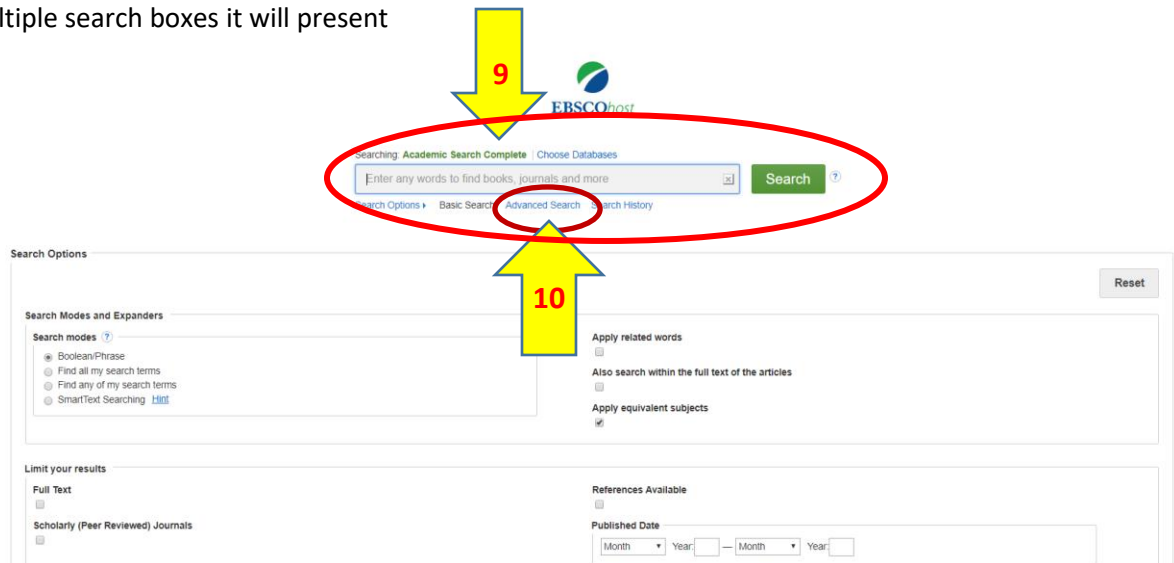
ltiple search boxes it will present

9

EBSCOhost

Searching: Academic Search Complete | Choose Databases

Enter any words to find books, journals and more

Search

?

Search Options ▸ Basic Search Advanced Search Search History

Search Options

Reset

10

Search Modes and Expanders

Search modes ?

Boolean/Phrase

Find all my search terms

Find any of my search terms

SmartText Searching Hint

Apply related words

Also search within the full text of the articles

Apply equivalent subjects

Limit your results

Full Text

References Available

Scholarly (Peer Reviewed) Journals

Published Date

Month Year: — Month Year: